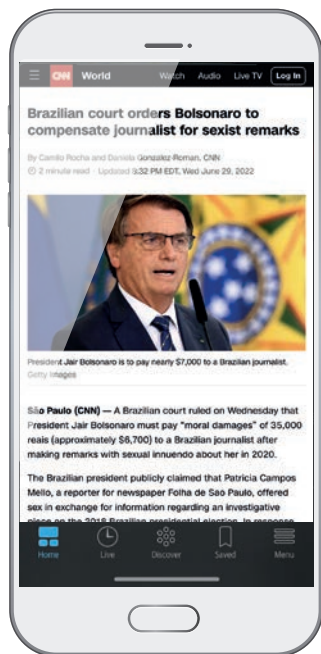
CNN World Watch Audio Live TV Log In

Brazilian court orders Bolsonaro to compensate journalist for sexist remarks

By Camilo Rocha and Daniela Gonzalez-Roman, CNN

2 minute read · Updated 5:32 PM EDT, Wed June 29, 2022

President Jair Bolsonaro is to pay nearly $7,000 to a Brazilian journalist.
Getty Images

São Paulo (CNN) — A Brazilian court ruled on Wednesday that President Jair Bolsonaro must pay "moral damages" of 35,000 reais (approximately $6,700) to a Brazilian journalist after making remarks with sexual innuendo about her in 2020.

The Brazilian president publicly claimed that Patricia Campos Mello, a reporter for newspaper Folha de Sao Paulo, offered sex in exchange for information regarding an investigative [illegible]

Home Live Discover Saved Menu